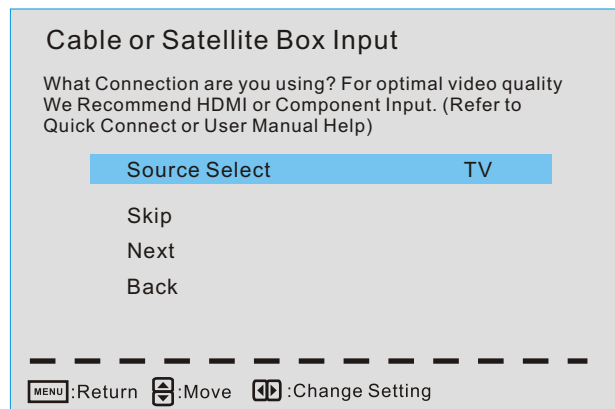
Cable or Satellite Box Input

What Connection are you using? For optimal video quality We Recommend HDMI or Component Input. (Refer to Quick Connect or User Manual Help)

Source Select TV

Skip

Next

Back

MENU :Return :Move :Change Setting